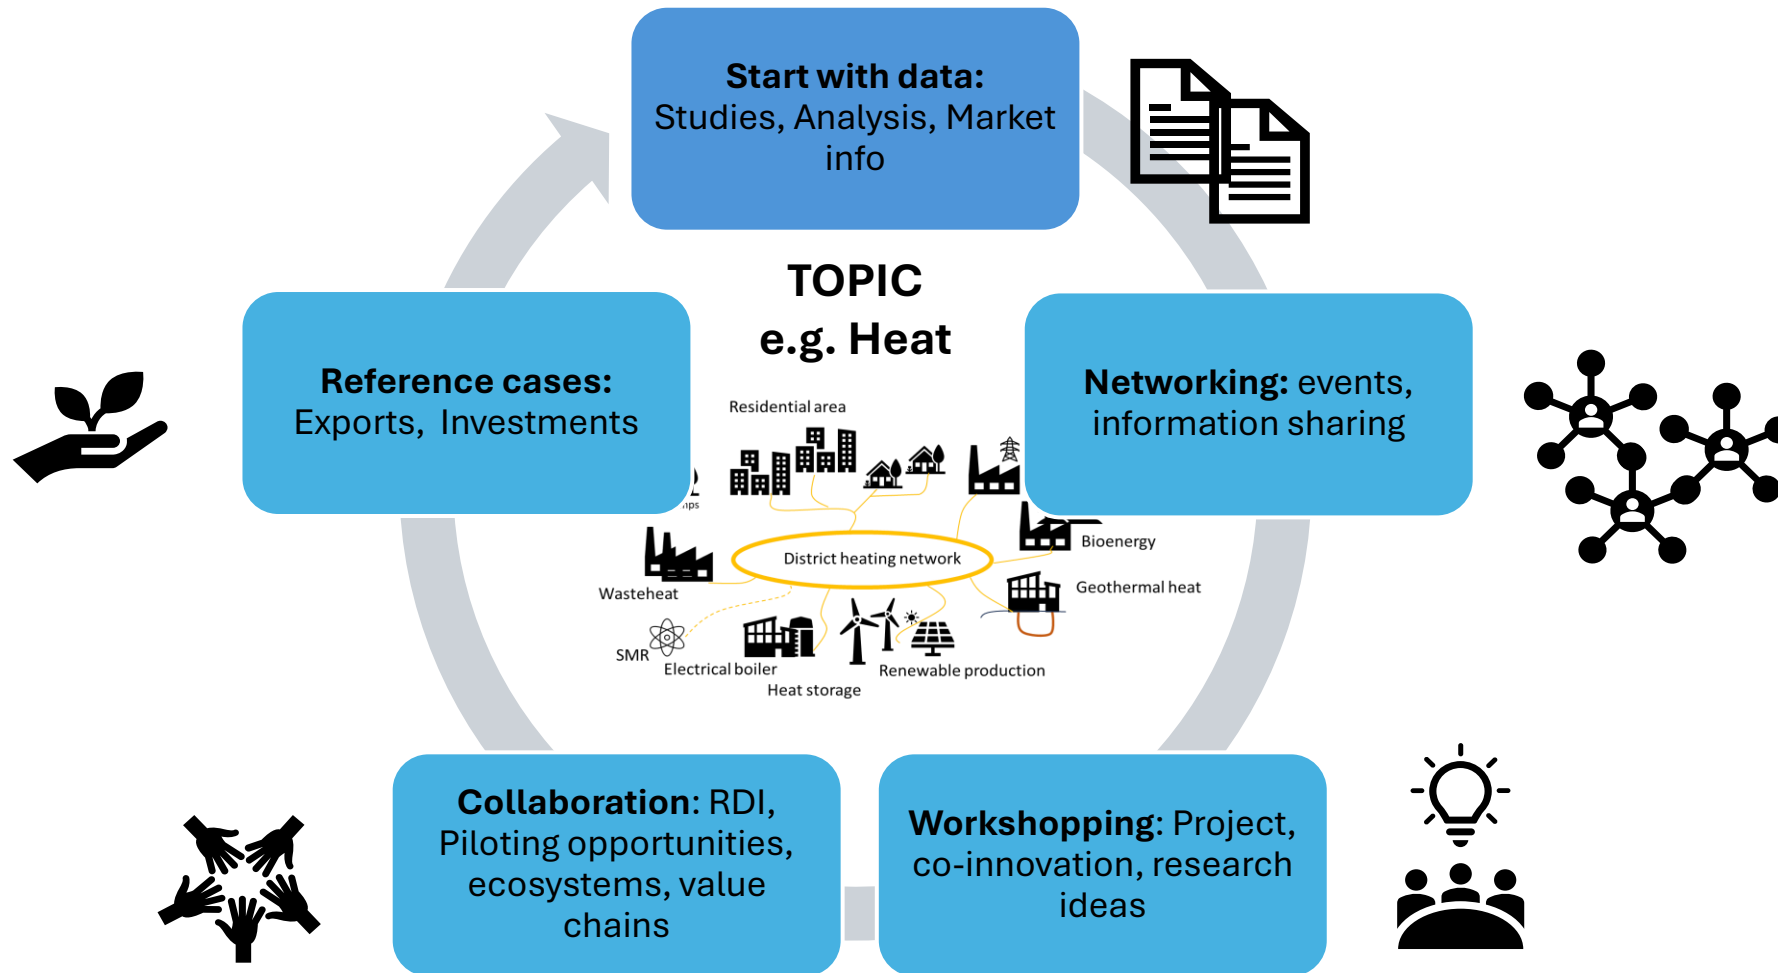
**Start with data:** Studies, Analysis, Market info

TOPIC
e.g. Heat

**Reference cases:** Exports, Investments

**Networking:** events, information sharing

Residential area

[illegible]nps

Bioenergy

District heating network

Wasteheat

Geothermal heat

SMR

Electrical boiler

Heat storage

Renewable production

**Collaboration**: RDI, Piloting opportunities, ecosystems, value chains

**Workshopping**: Project, co-innovation, research ideas